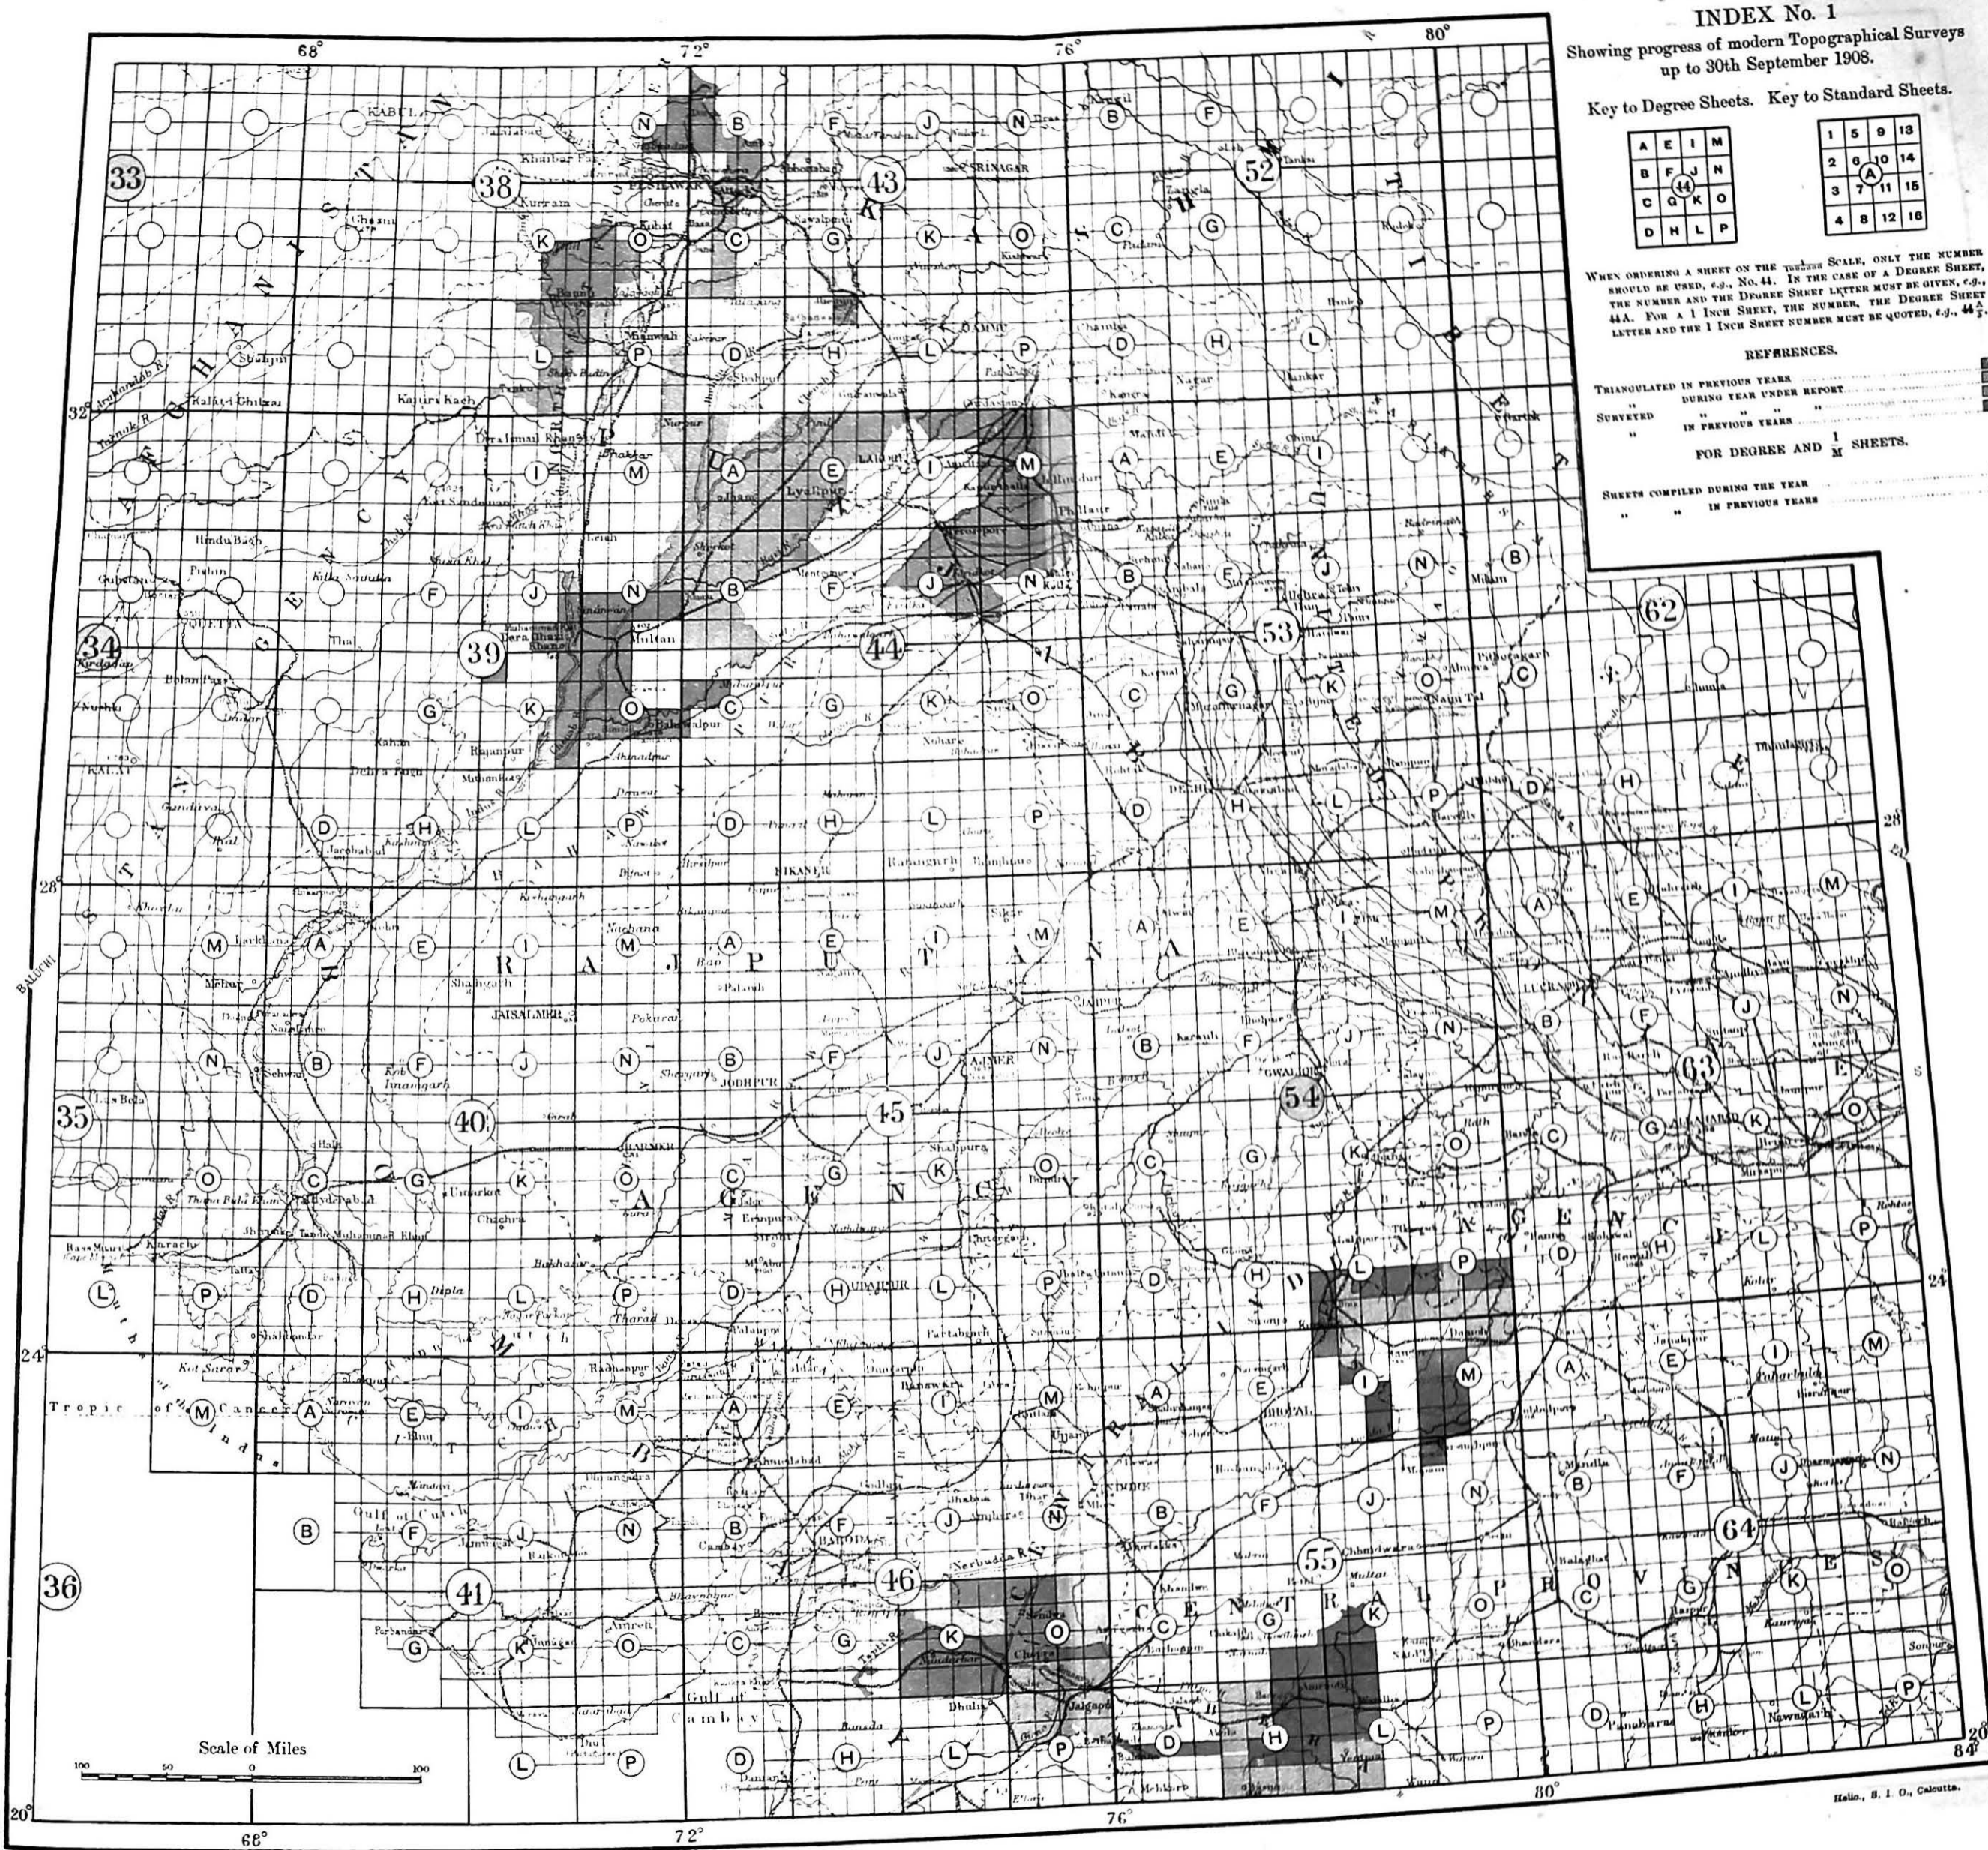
INDEX No. 1
Showing progress of modern Topographical Surveys up to 30th September 1908.

Key to Degree Sheets. Key to Standard Sheets.

| A | E | I | M |
|---|---|---|---|
| B | F | J | N |
| C | G | K | O |
| D | H | L | P |

| 1 | 5 | 9 | 13 |
|---|---|---|---|
| 2 | 6 | 10 | 14 |
| 3 | 7 | 11 | 15 |
| 4 | 8 | 12 | 16 |

When ordering a sheet on the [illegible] Scale, only the number should be used, e.g., No. 44. In the case of a Degree Sheet, the number and the Degree Sheet letter must be given, e.g., 44A. For a 1 Inch Sheet, the number, the Degree Sheet letter and the 1 Inch Sheet number must be quoted, e.g., 44 $\frac{A}{3}$.

REFERENCES.

Triangulated in previous years
" during year under report
Surveyed " "
" in previous years

FOR DEGREE AND $\frac{1}{M}$ SHEETS.

Sheets compiled during the year
" " in previous years

68° 72° 76° 80° 32° 28° 24° 20° 84°

33 34 35 36 38 39 40 41 43 44 45 46 52 53 54 55 62 63 64

AFGHANISTAN KABUL PESHAWAR SRINAGAR KASHMIR TIBET PUNJAB QUETTA KALAT BALUCHI Multan Lyallpur BIKANER RAJPUTANA JAISALMER JODHPUR AJMER GWALIOR LUCKNOW ALLAHABAD AGENCY Karachi Tropic of Cancer Gulf of Cutch Gulf of Cambay BARODA Nerbudda R. BHOPAL CENTRAL PROVINCES INDORE

Scale of Miles
100 50 0 100

Helio., S. I. O., Calcutta.